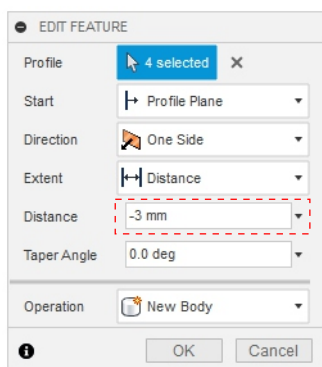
EDIT FEATURE

| | |
|---|---|
| Profile | 4 selected ✕ |
| Start | Profile Plane |
| Direction | One Side |
| Extent | Distance |
| Distance | -3 mm |
| Taper Angle | 0.0 deg |

| | |
|---|---|
| Operation | New Body |

OK Cancel